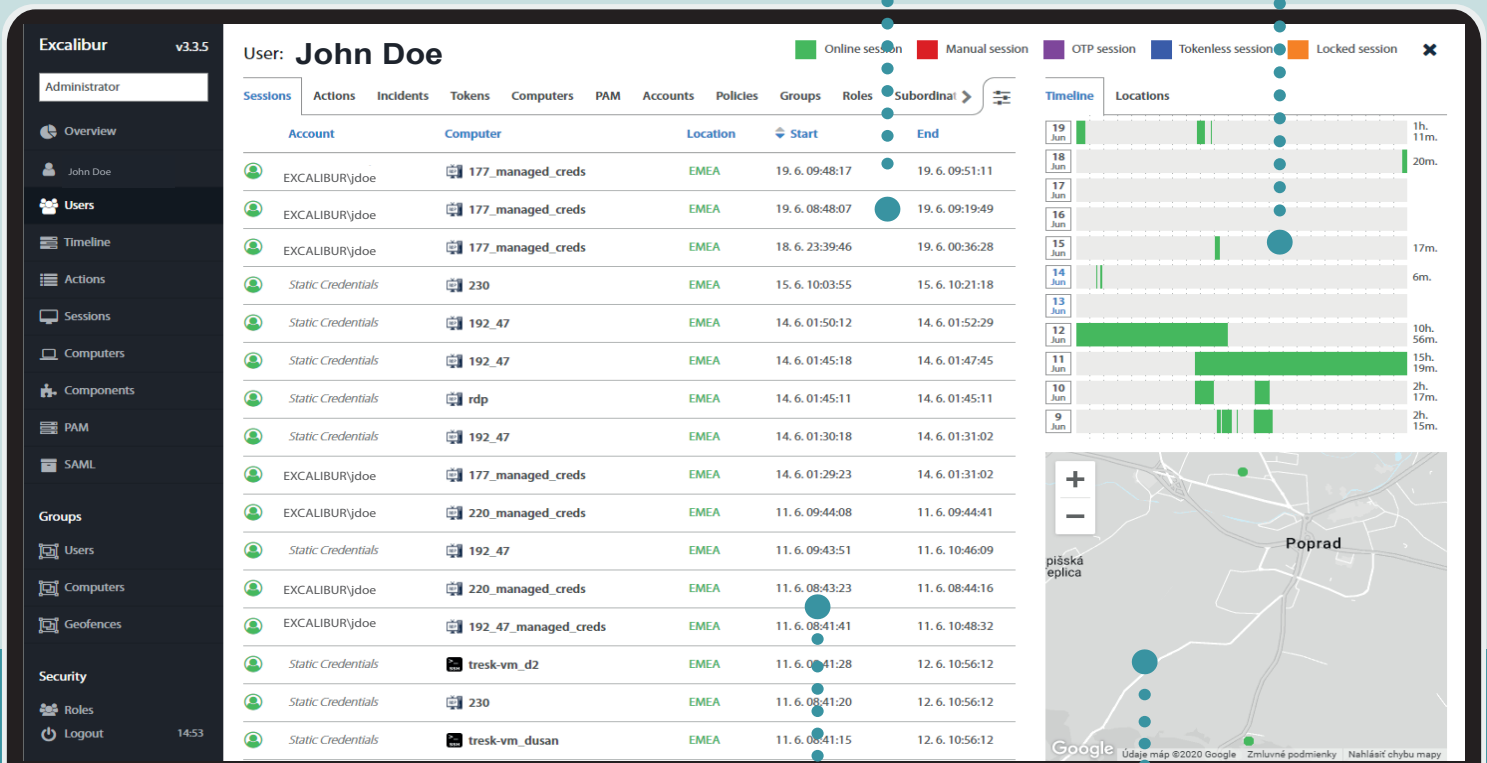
Excalibur v3.3.5

Administrator

Overview

John Doe

Users

Timeline

Actions

Sessions

Computers

Components

PAM

SAML

Groups

Users

Computers

Geofences

Security

Roles

Logout 14:53

User: John Doe

Online session Manual session OTP session Tokenless session Locked session

Sessions Actions Incidents Tokens Computers PAM Accounts Policies Groups Roles Subordinat

| Account | Computer | Location | Start | End |
|---|---|---|---|---|
| EXCALIBUR\jdoe | 177_managed_creds | EMEA | 19. 6. 09:48:17 | 19. 6. 09:51:11 |
| EXCALIBUR\jdoe | 177_managed_creds | EMEA | 19. 6. 08:48:07 | 19. 6. 09:19:49 |
| EXCALIBUR\jdoe | 177_managed_creds | EMEA | 18. 6. 23:39:46 | 19. 6. 00:36:28 |
| Static Credentials | 230 | EMEA | 15. 6. 10:03:55 | 15. 6. 10:21:18 |
| Static Credentials | 192_47 | EMEA | 14. 6. 01:50:12 | 14. 6. 01:52:29 |
| Static Credentials | 192_47 | EMEA | 14. 6. 01:45:18 | 14. 6. 01:47:45 |
| Static Credentials | rdp | EMEA | 14. 6. 01:45:11 | 14. 6. 01:45:11 |
| Static Credentials | 192_47 | EMEA | 14. 6. 01:30:18 | 14. 6. 01:31:02 |
| EXCALIBUR\jdoe | 177_managed_creds | EMEA | 14. 6. 01:29:23 | 14. 6. 01:31:02 |
| EXCALIBUR\jdoe | 220_managed_creds | EMEA | 11. 6. 09:44:08 | 11. 6. 09:44:41 |
| Static Credentials | 192_47 | EMEA | 11. 6. 09:43:51 | 11. 6. 10:46:09 |
| EXCALIBUR\jdoe | 220_managed_creds | EMEA | 11. 6. 08:43:23 | 11. 6. 08:44:16 |
| EXCALIBUR\jdoe | 192_47_managed_creds | EMEA | 11. 6. 08:41:41 | 11. 6. 10:48:32 |
| Static Credentials | tresk-vm_d2 | EMEA | 11. 6. 08:41:28 | 12. 6. 10:56:12 |
| Static Credentials | 230 | EMEA | 11. 6. 08:41:20 | 12. 6. 10:56:12 |
| Static Credentials | tresk-vm_dusan | EMEA | 11. 6. 08:41:15 | 12. 6. 10:56:12 |

Timeline Locations

19 Jun 1h. 11m.
18 Jun 20m.
17 Jun
16 Jun
15 Jun 17m.
14 Jun 6m.
13 Jun
12 Jun 10h. 56m.
11 Jun 15h. 19m.
10 Jun 2h. 17m.
9 Jun 2h. 15m.

+
−
Poprad
pišská
eplica
Google Údaje máp ©2020 Google Zmluvné podmienky Nahlásiť chybu mapy